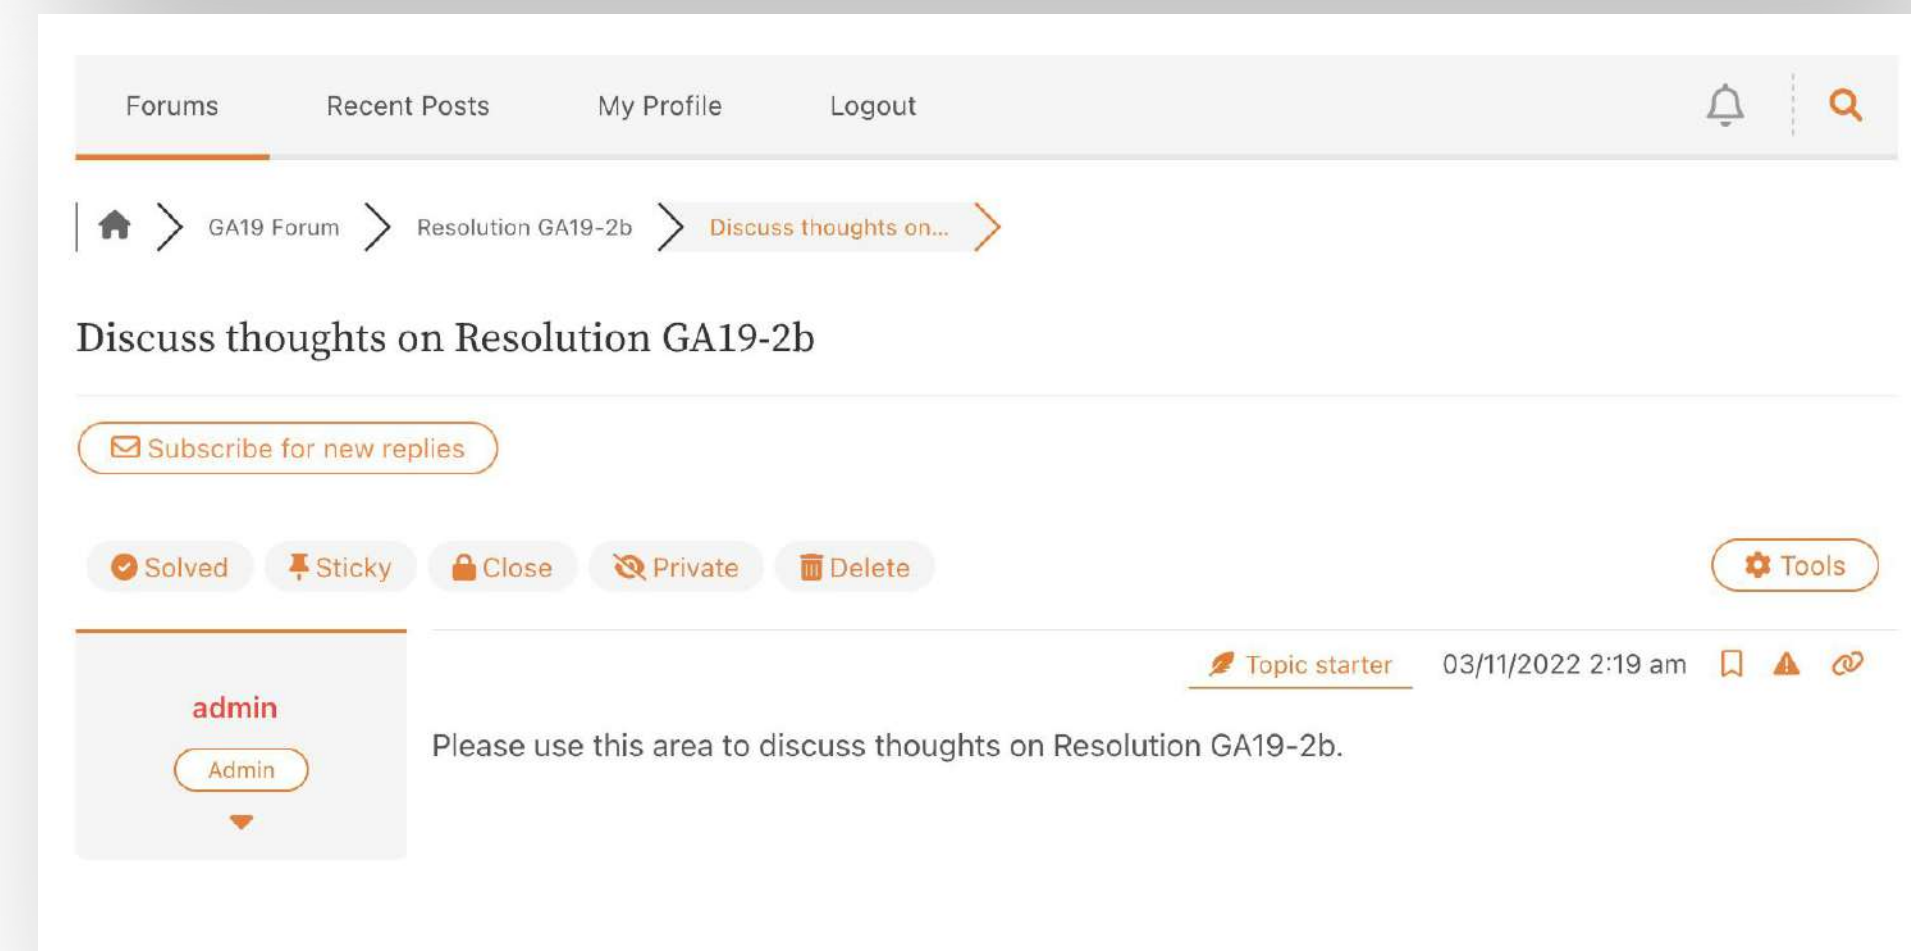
Forums Recent Posts My Profile Logout

GA19 Forum > Resolution GA19-2b > Discuss thoughts on...

Discuss thoughts on Resolution GA19-2b

Subscribe for new replies

Solved Sticky Close Private Delete Tools

admin
Admin

Topic starter 03/11/2022 2:19 am

Please use this area to discuss thoughts on Resolution GA19-2b.